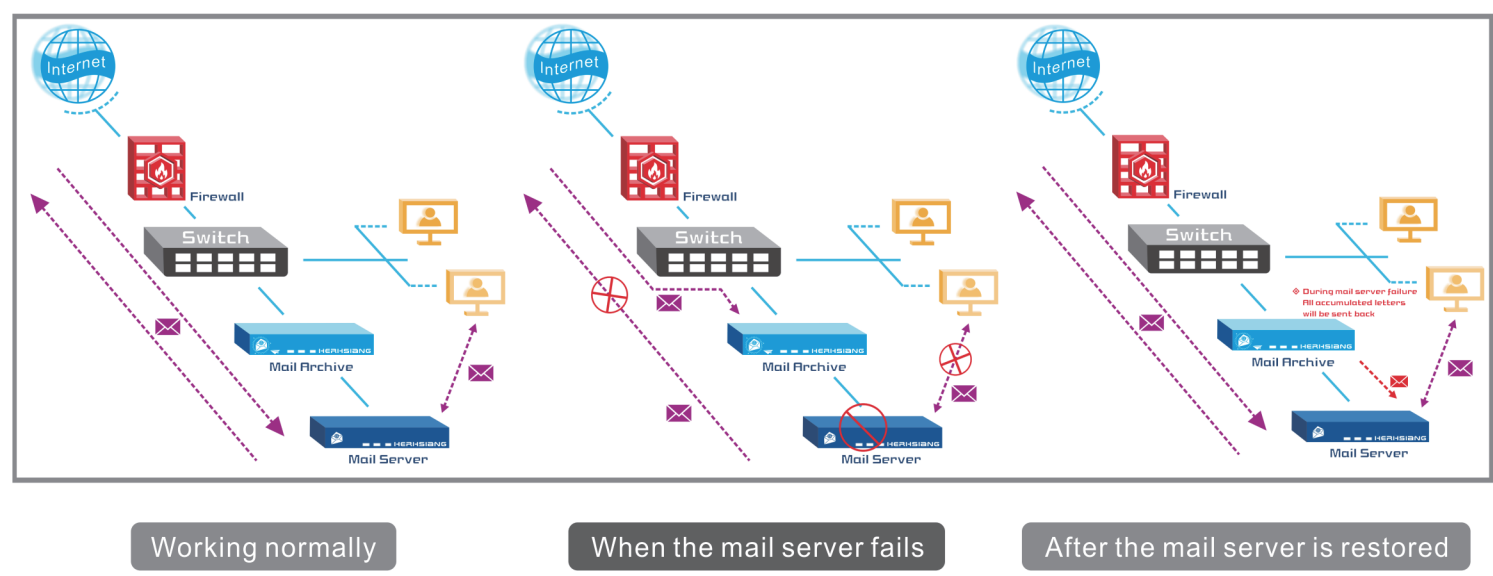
Internet

Firewall

Switch

HERHSIANG

Mail Archive

HERHSIANG

Mail Server

Internet

Firewall

Switch

HERHSIANG

Mail Archive

HERHSIANG

Mail Server

Internet

Firewall

Switch

※ During mail server failure All accumulated letters will be sent back

HERHSIANG

Mail Archive

HERHSIANG

Mail Server

Working normally

When the mail server fails

After the mail server is restored